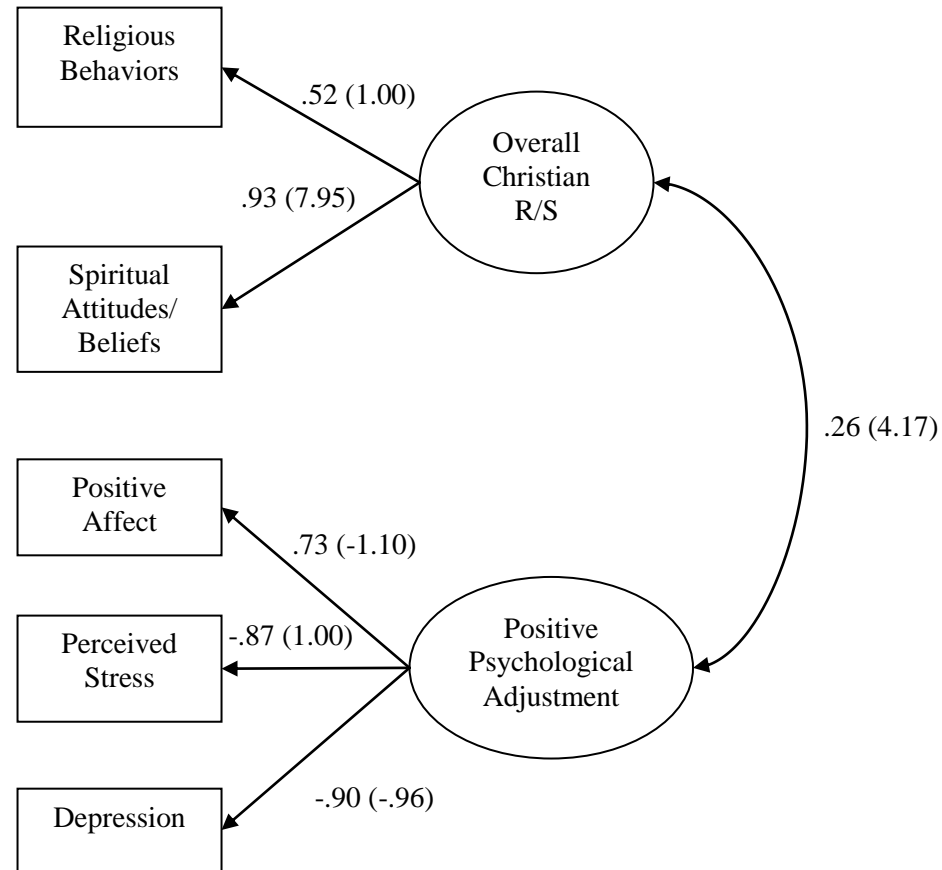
Religious Behaviors

.52 (1.00)

Overall Christian R/S

.93 (7.95)

Spiritual Attitudes/ Beliefs

.26 (4.17)

Positive Affect

.73 (-1.10)

Perceived Stress

-.87 (1.00)

Positive Psychological Adjustment

-.90 (-.96)

Depression